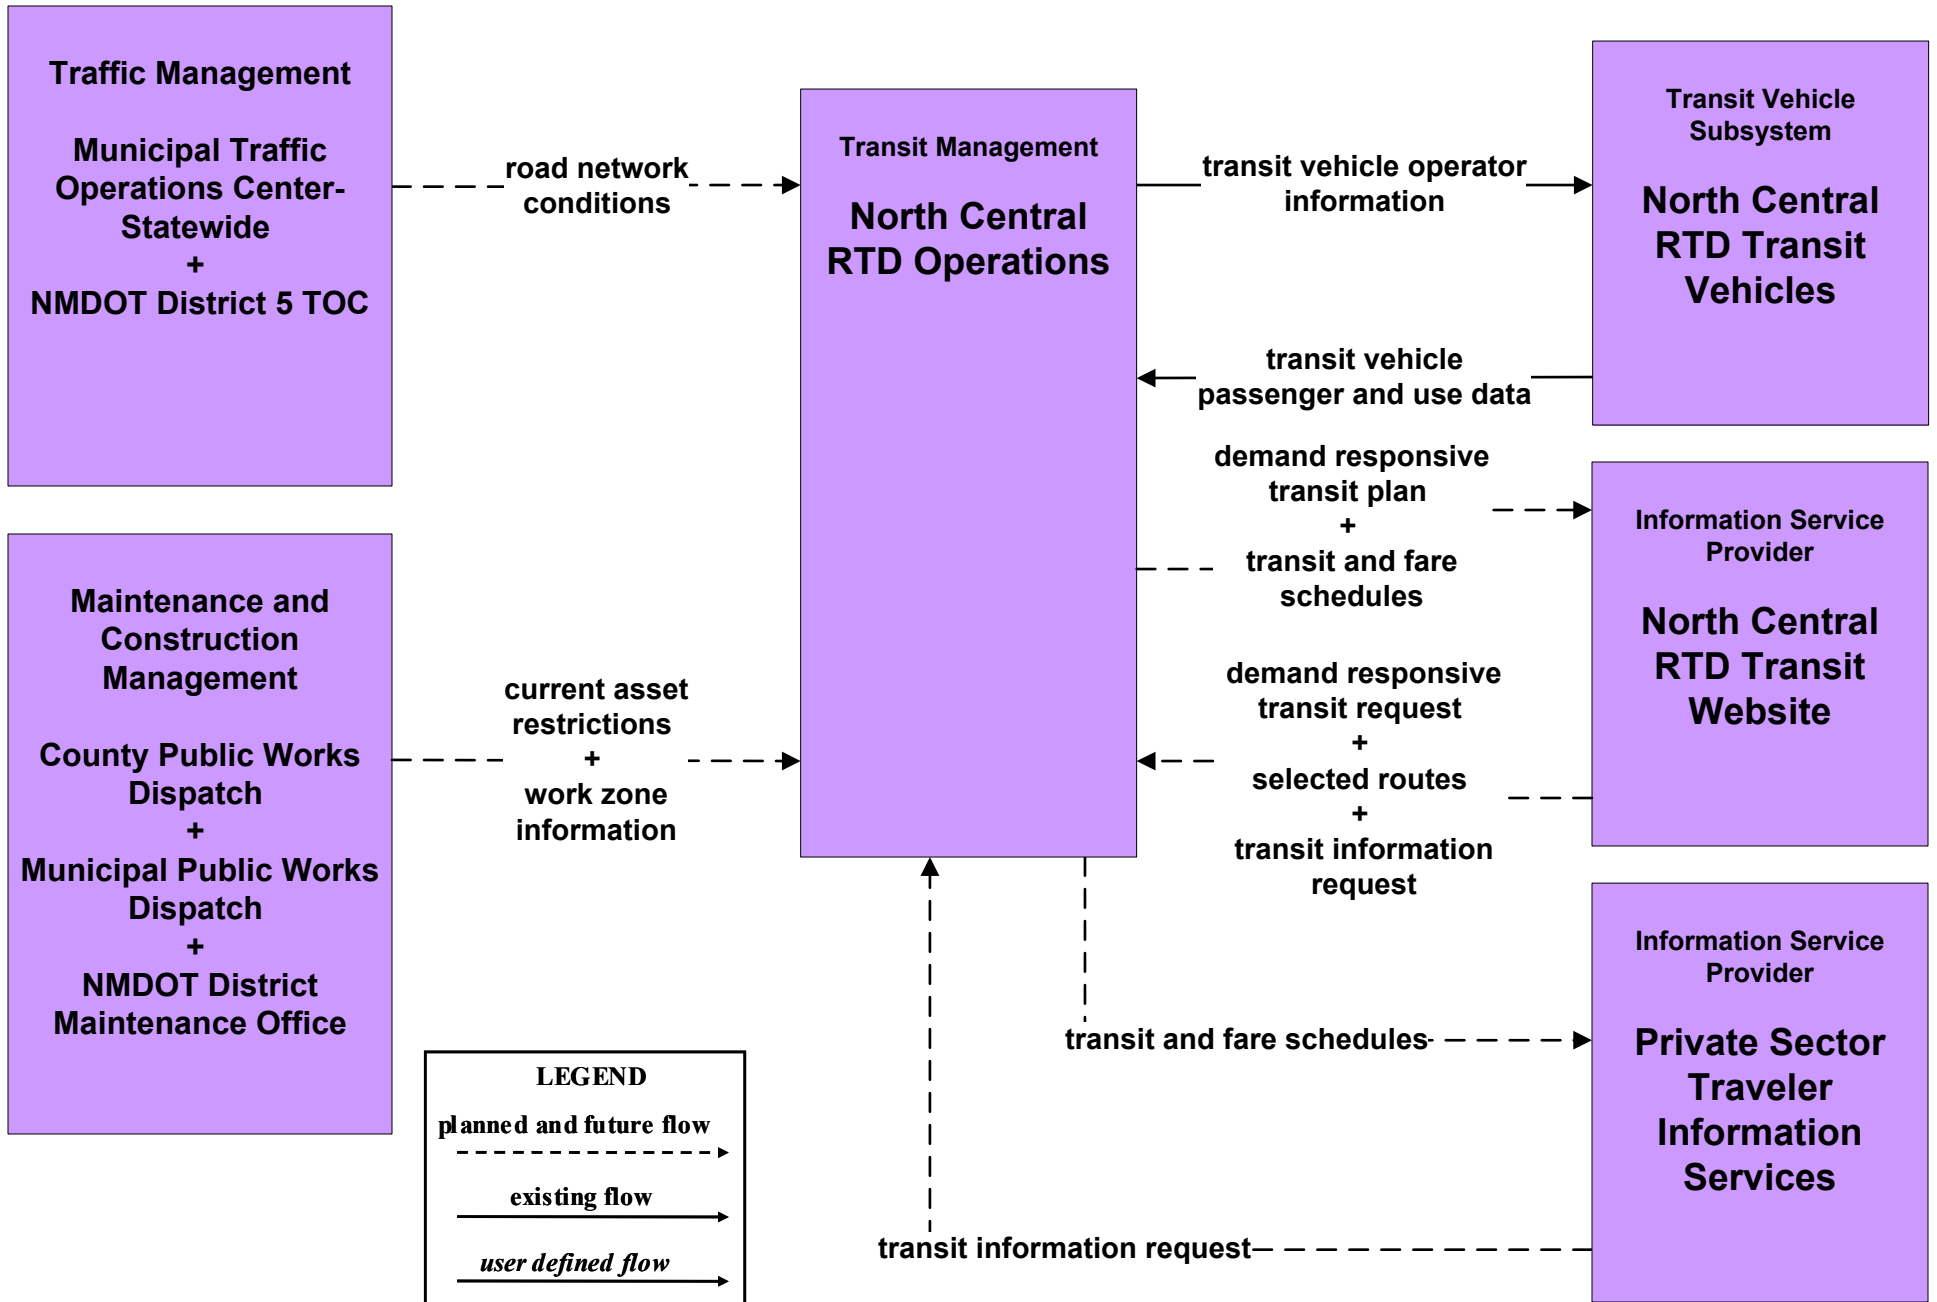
Traffic Management

Municipal Traffic Operations Center-Statewide
+
NMDOT District 5 TOC

road network conditions

Transit Management

North Central RTD Operations

transit vehicle operator information

Transit Vehicle Subsystem

North Central RTD Transit Vehicles

transit vehicle passenger and use data

demand responsive transit plan
+
transit and fare schedules

Information Service Provider

North Central RTD Transit Website

Maintenance and Construction Management

County Public Works Dispatch
+
Municipal Public Works Dispatch
+
NMDOT District Maintenance Office

current asset restrictions
+
work zone information

demand responsive transit request
+
selected routes
+
transit information request

Information Service Provider

Private Sector Traveler Information Services

transit and fare schedules

transit information request

LEGEND
planned and future flow
existing flow
user defined flow